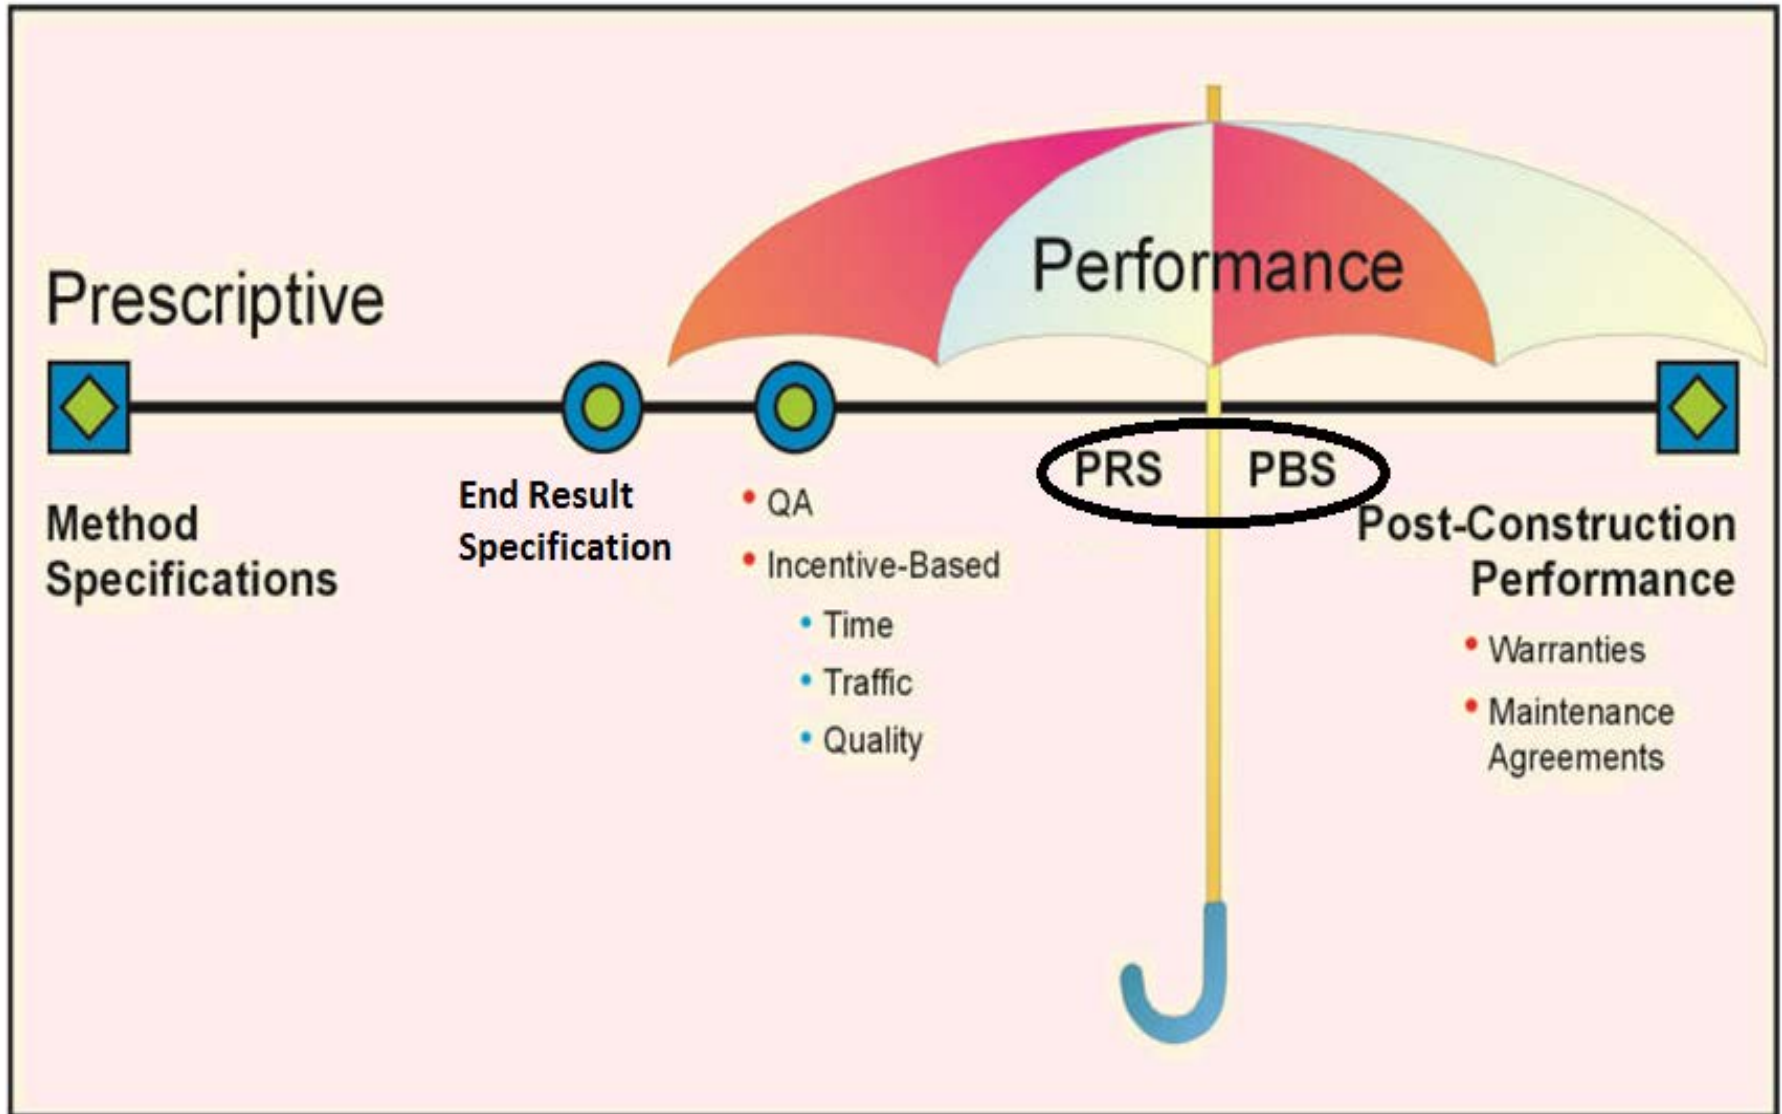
Prescriptive

Performance

Method Specifications

End Result Specification

• QA
• Incentive-Based
  • Time
  • Traffic
  • Quality

PRS PBS

Post-Construction Performance

• Warranties
• Maintenance Agreements